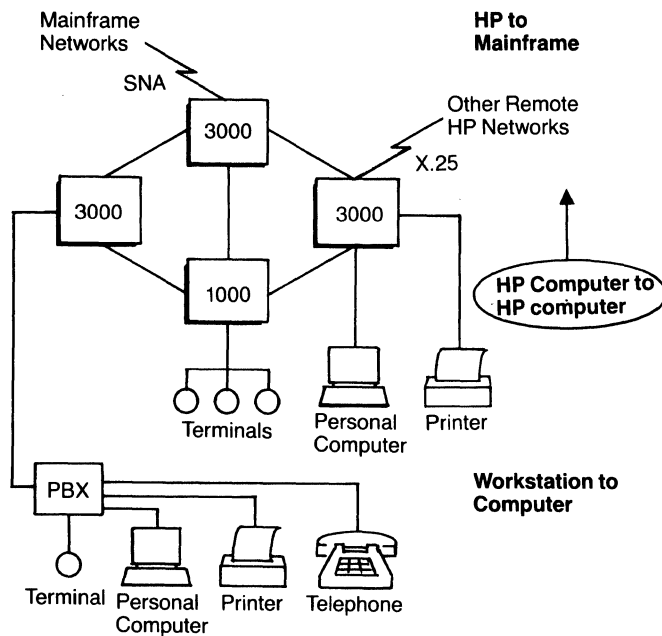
Mainframe Networks

SNA

HP to Mainframe

3000

Other Remote HP Networks

X.25

3000

3000

1000

HP Computer to HP computer

Terminals

Personal Computer

Printer

PBX

Workstation to Computer

Terminal

Personal Computer

Printer

Telephone